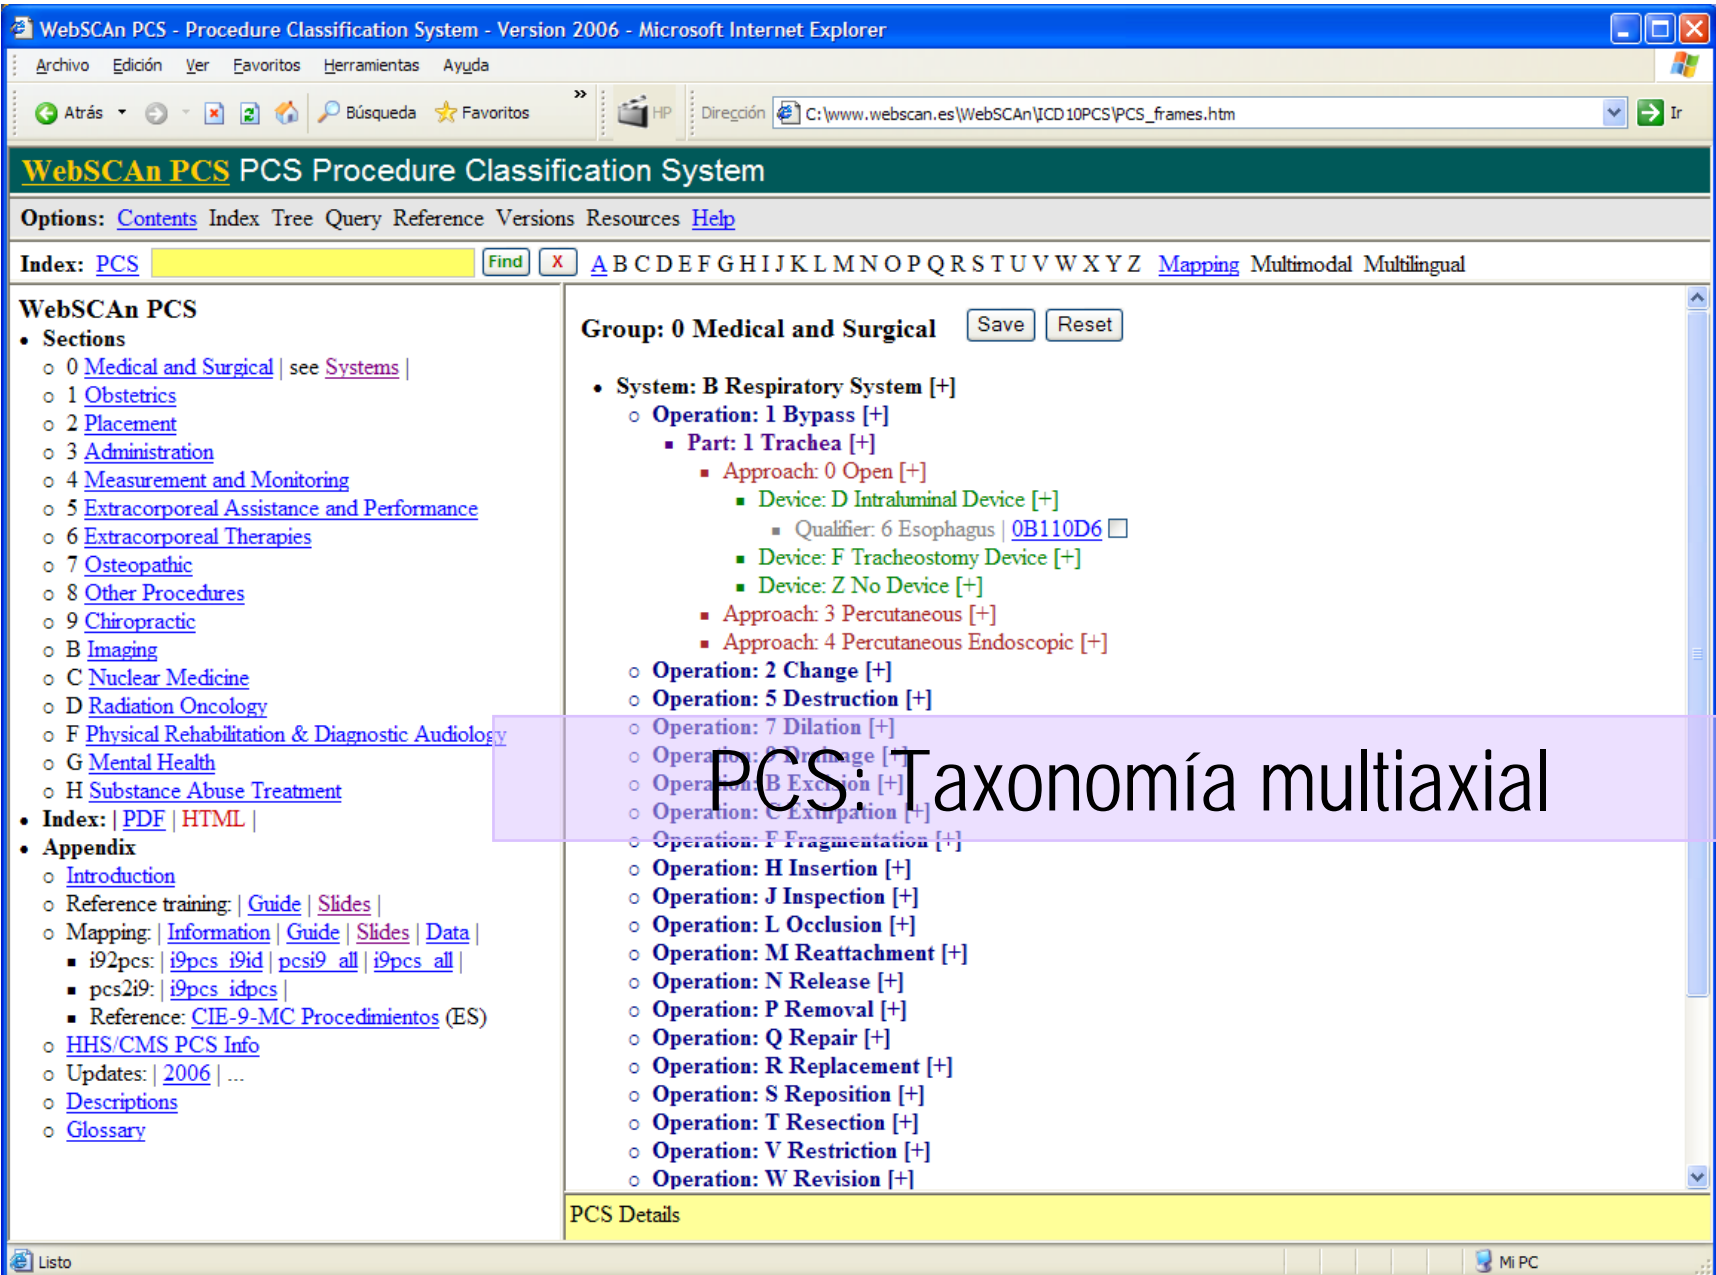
WebSCAn PCS - Procedure Classification System - Version 2006 - Microsoft Internet Explorer

Archivo Edición Ver Favoritos Herramientas Ayuda

Atrás Búsqueda Favoritos HP Dirección C:\www.webscan.es\WebSCAn\ICD10PCS\PCS_frames.htm Ir

WebSCAn PCS PCS Procedure Classification System

Options: Contents Index Tree Query Reference Versions Resources Help

Index: PCS Find X A B C D E F G H I J K L M N O P Q R S T U V W X Y Z Mapping Multimodal Multilingual

WebSCAn PCS
- Sections
  - 0 Medical and Surgical | see Systems |
  - 1 Obstetrics
  - 2 Placement
  - 3 Administration
  - 4 Measurement and Monitoring
  - 5 Extracorporeal Assistance and Performance
  - 6 Extracorporeal Therapies
  - 7 Osteopathic
  - 8 Other Procedures
  - 9 Chiropractic
  - B Imaging
  - C Nuclear Medicine
  - D Radiation Oncology
  - F Physical Rehabilitation & Diagnostic Audiology
  - G Mental Health
  - H Substance Abuse Treatment
- Index: | PDF | HTML |
- Appendix
  - Introduction
  - Reference training: | Guide | Slides |
  - Mapping: | Information | Guide | Slides | Data |
    - i92pcs: | i9pcs_i9id | pcsi9_all | i9pcs_all |
    - pcs2i9: | i9pcs_idpcs |
    - Reference: CIE-9-MC Procedimientos (ES)
  - HHS/CMS PCS Info
  - Updates: | 2006 | ...
  - Descriptions
  - Glossary

Group: 0 Medical and Surgical Save Reset

- System: B Respiratory System [+]
  - Operation: 1 Bypass [+]
    - Part: 1 Trachea [+]
      - Approach: 0 Open [+]
        - Device: D Intraluminal Device [+]
          - Qualifier: 6 Esophagus | 0B110D6
        - Device: F Tracheostomy Device [+]
        - Device: Z No Device [+]
      - Approach: 3 Percutaneous [+]
      - Approach: 4 Percutaneous Endoscopic [+]
  - Operation: 2 Change [+]
  - Operation: 5 Destruction [+]
  - Operation: 7 Dilation [+]
  - Opera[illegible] [+]
  - Opera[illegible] B Excision [+]
  - Operation: C Extirpation [+]
  - Operation: F Fragmentation [+]
  - Operation: H Insertion [+]
  - Operation: J Inspection [+]
  - Operation: L Occlusion [+]
  - Operation: M Reattachment [+]
  - Operation: N Release [+]
  - Operation: P Removal [+]
  - Operation: Q Repair [+]
  - Operation: R Replacement [+]
  - Operation: S Reposition [+]
  - Operation: T Resection [+]
  - Operation: V Restriction [+]
  - Operation: W Revision [+]

PCS: Taxonomía multiaxial

PCS Details

Listo Mi PC